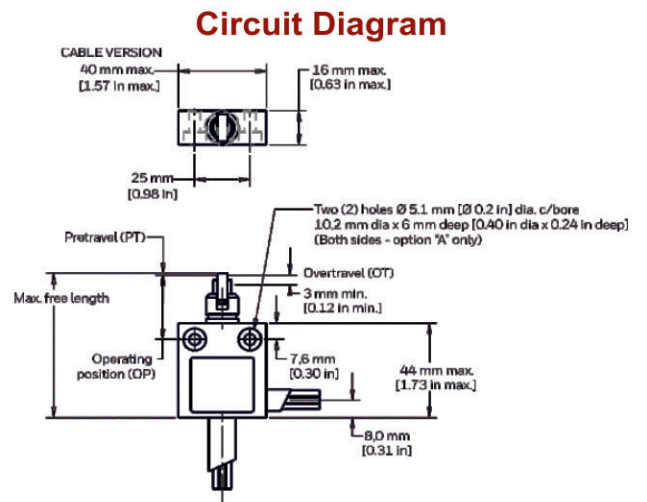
Circuit Diagram

CABLE VERSION

40 mm max. [1.57 in max.]

16 mm max. [0.63 in max.]

25 mm [0.98 in]

Two (2) holes Ø 5.1 mm [Ø 0.2 in] dia. c/bore 10,2 mm dia x 6 mm deep [0.40 in dia x 0.24 in deep] (Both sides - option "A" only)

Pretravel (PT)

Overtravel (OT)

Max. free length

3 mm min. [0.12 in min.]

Operating position (OP)

7,6 mm [0.30 in]

44 mm max. [1.73 in max.]

8,0 mm [0.31 in]